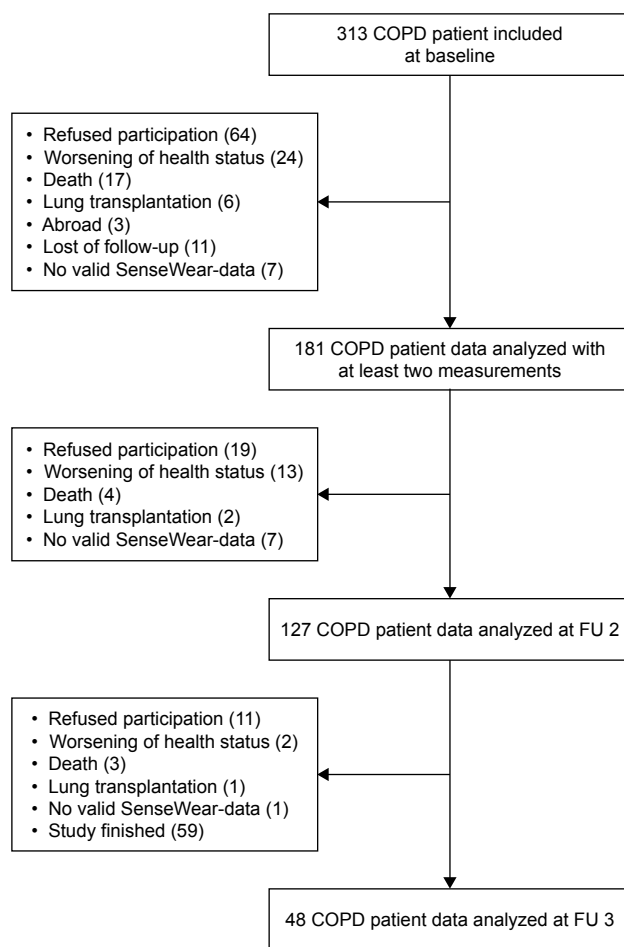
313 COPD patient included at baseline

• Refused participation (64)
• Worsening of health status (24)
• Death (17)
• Lung transplantation (6)
• Abroad (3)
• Lost of follow-up (11)
• No valid SenseWear-data (7)

181 COPD patient data analyzed with at least two measurements

• Refused participation (19)
• Worsening of health status (13)
• Death (4)
• Lung transplantation (2)
• No valid SenseWear-data (7)

127 COPD patient data analyzed at FU 2

• Refused participation (11)
• Worsening of health status (2)
• Death (3)
• Lung transplantation (1)
• No valid SenseWear-data (1)
• Study finished (59)

48 COPD patient data analyzed at FU 3